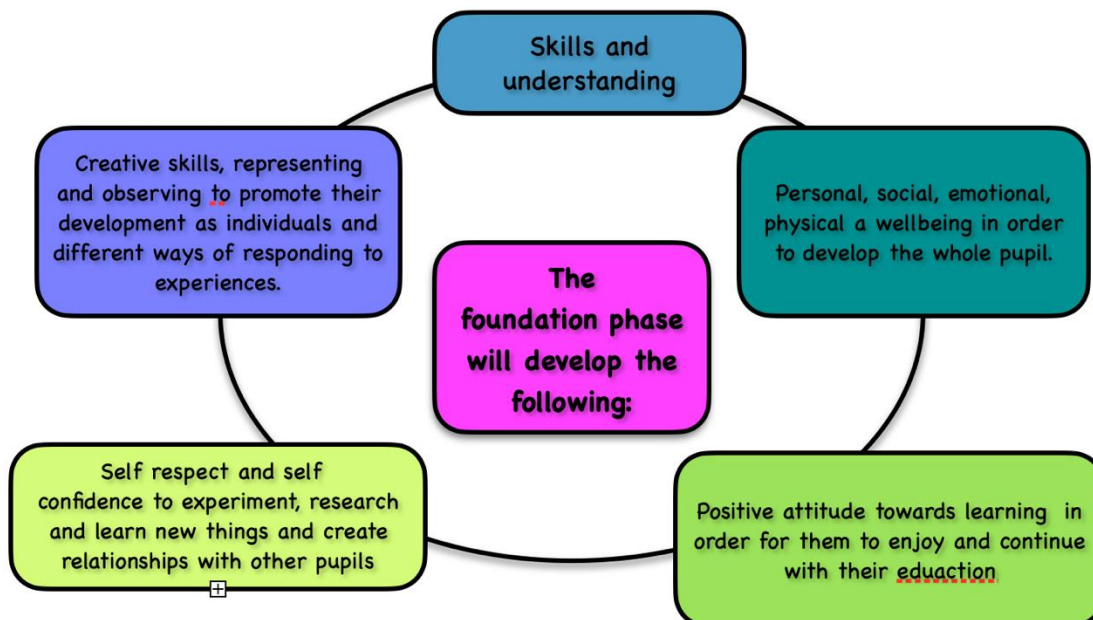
The foundation phase will develop the following:

Skills and understanding

Personal, social, emotional, physical a wellbeing in order to develop the whole pupil.

Positive attitude towards learning in order for them to enjoy and continue with their eduaction

Self respect and self confidence to experiment, research and learn new things and create relationships with other pupils

Creative skills, representing and observing to promote their development as individuals and different ways of responding to experiences.